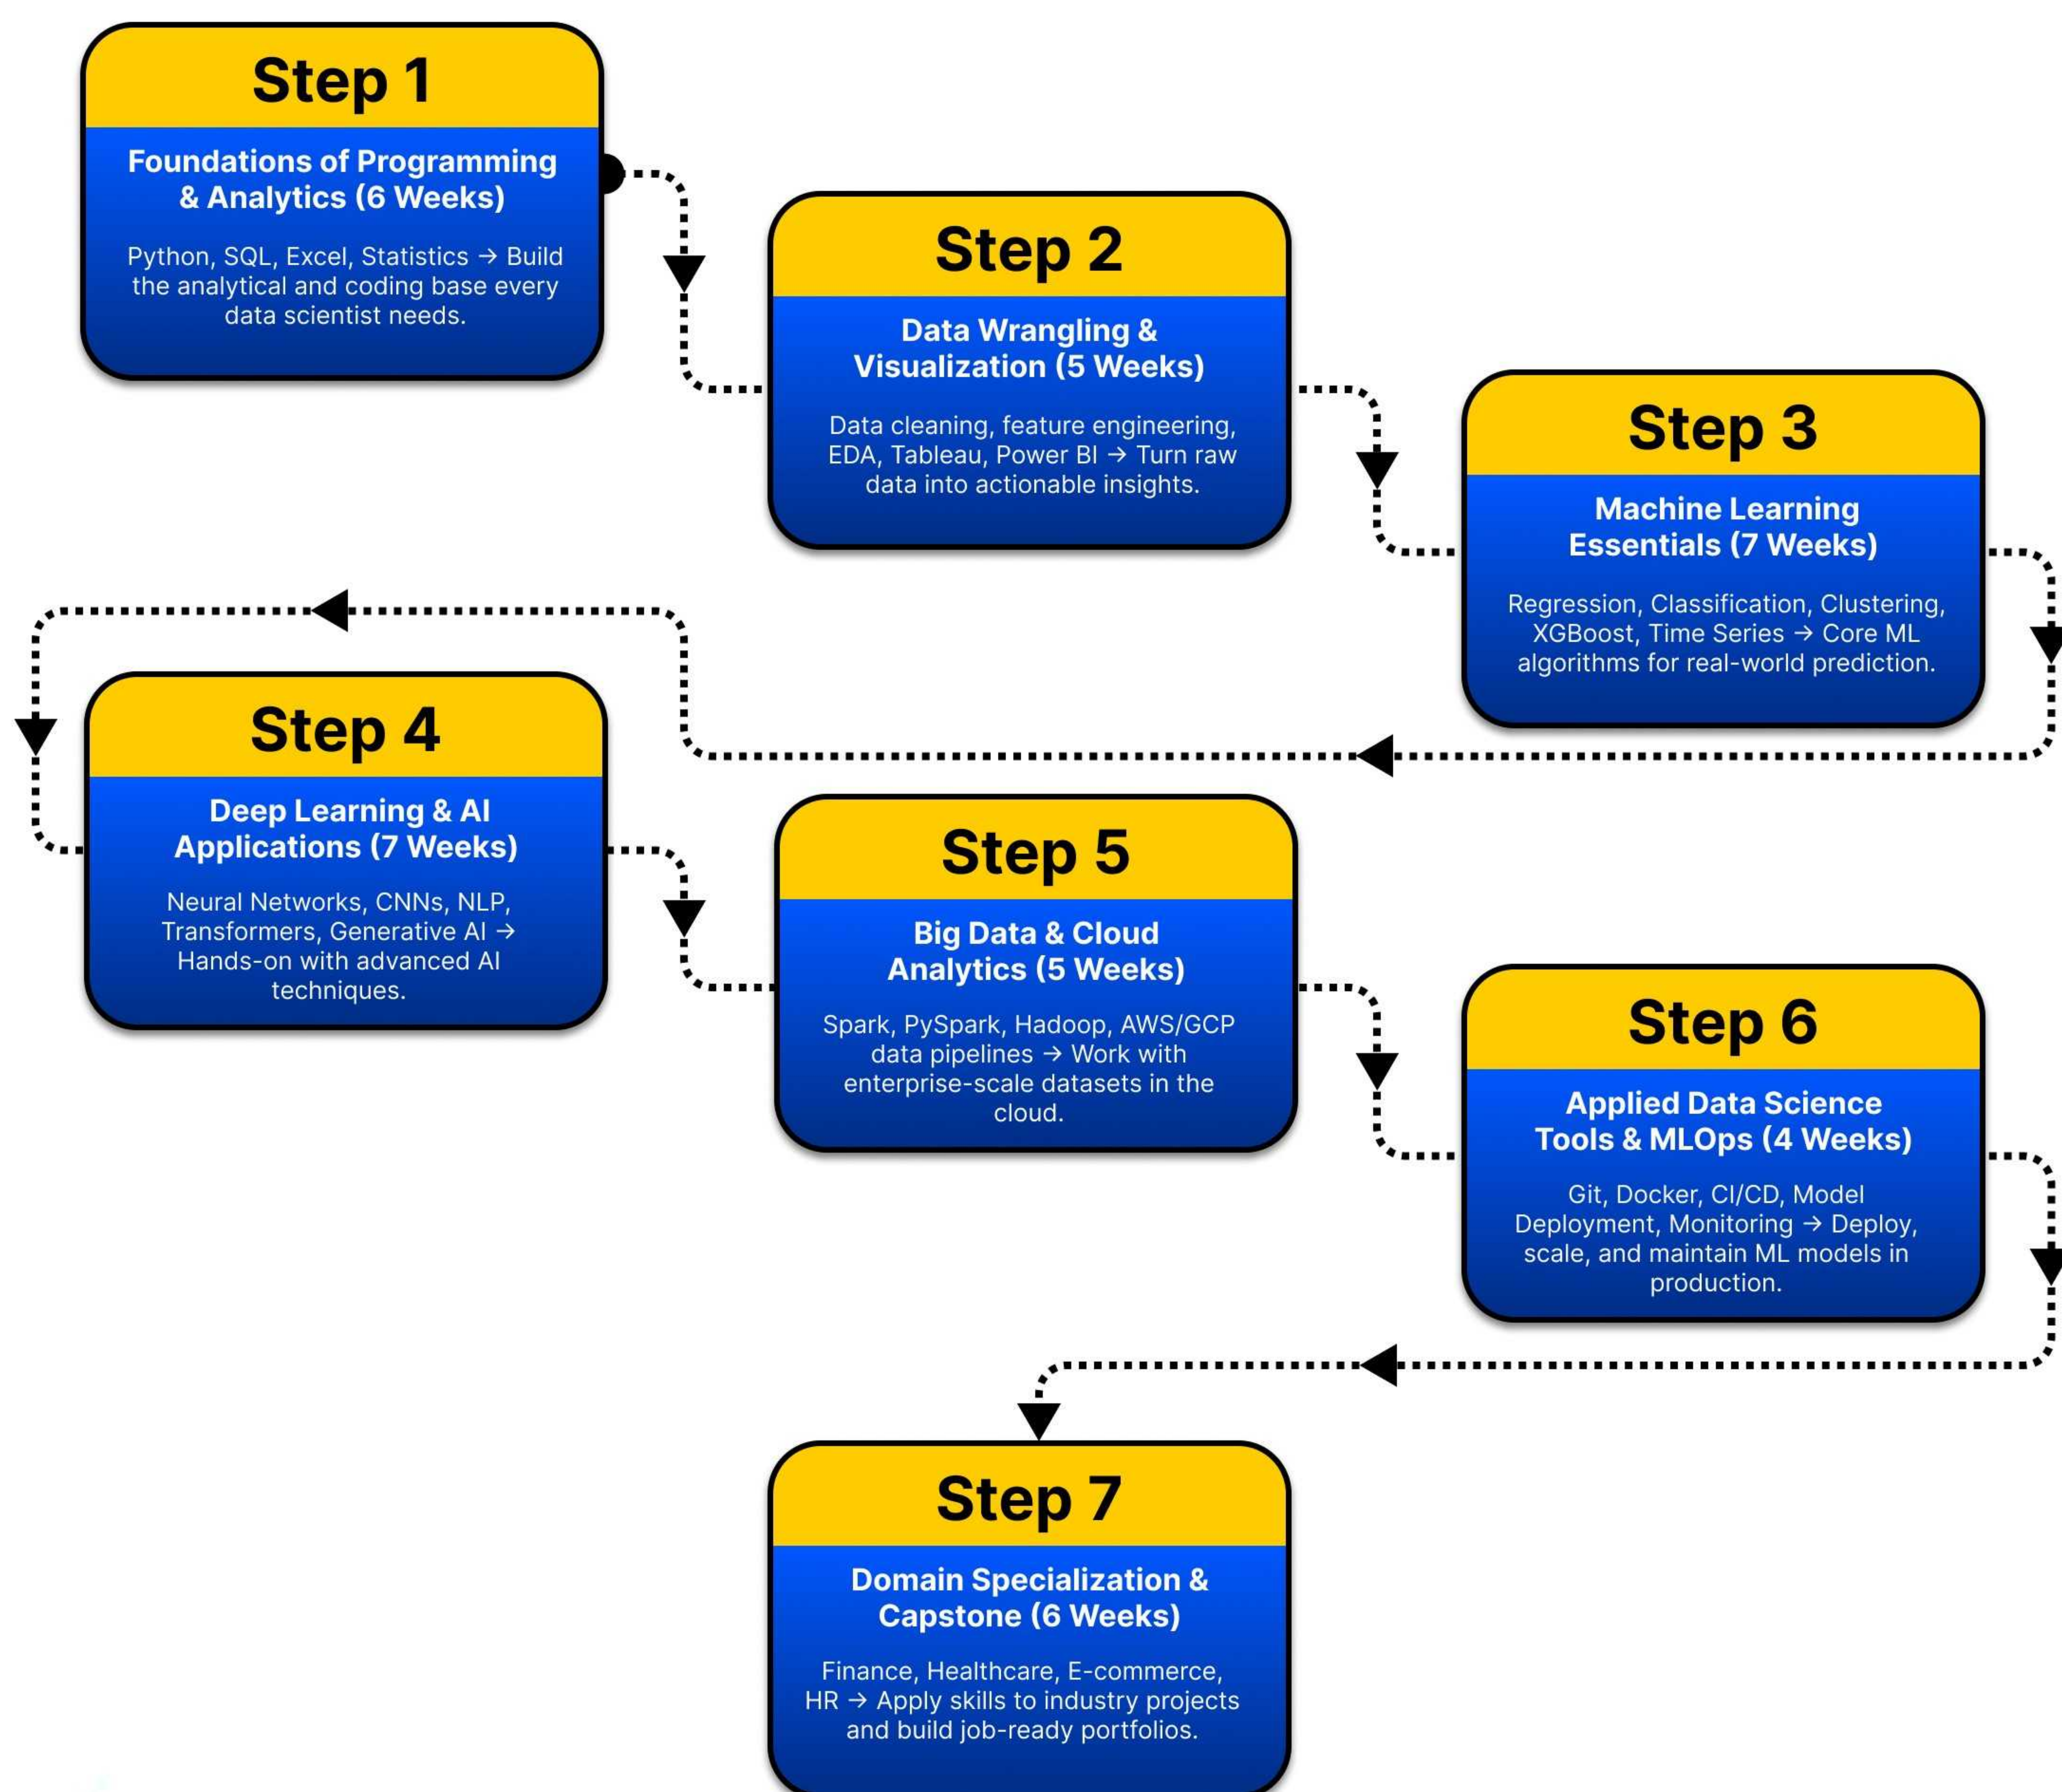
Step 1

Foundations of Programming & Analytics (6 Weeks)

Python, SQL, Excel, Statistics → Build the analytical and coding base every data scientist needs.

Step 2

Data Wrangling & Visualization (5 Weeks)

Data cleaning, feature engineering, EDA, Tableau, Power BI → Turn raw data into actionable insights.

Step 3

Machine Learning Essentials (7 Weeks)

Regression, Classification, Clustering, XGBoost, Time Series → Core ML algorithms for real-world prediction.

Step 4

Deep Learning & AI Applications (7 Weeks)

Neural Networks, CNNs, NLP, Transformers, Generative AI → Hands-on with advanced AI techniques.

Step 5

Big Data & Cloud Analytics (5 Weeks)

Spark, PySpark, Hadoop, AWS/GCP data pipelines → Work with enterprise-scale datasets in the cloud.

Step 6

Applied Data Science Tools & MLOps (4 Weeks)

Git, Docker, CI/CD, Model Deployment, Monitoring → Deploy, scale, and maintain ML models in production.

Step 7

Domain Specialization & Capstone (6 Weeks)

Finance, Healthcare, E-commerce, HR → Apply skills to industry projects and build job-ready portfolios.